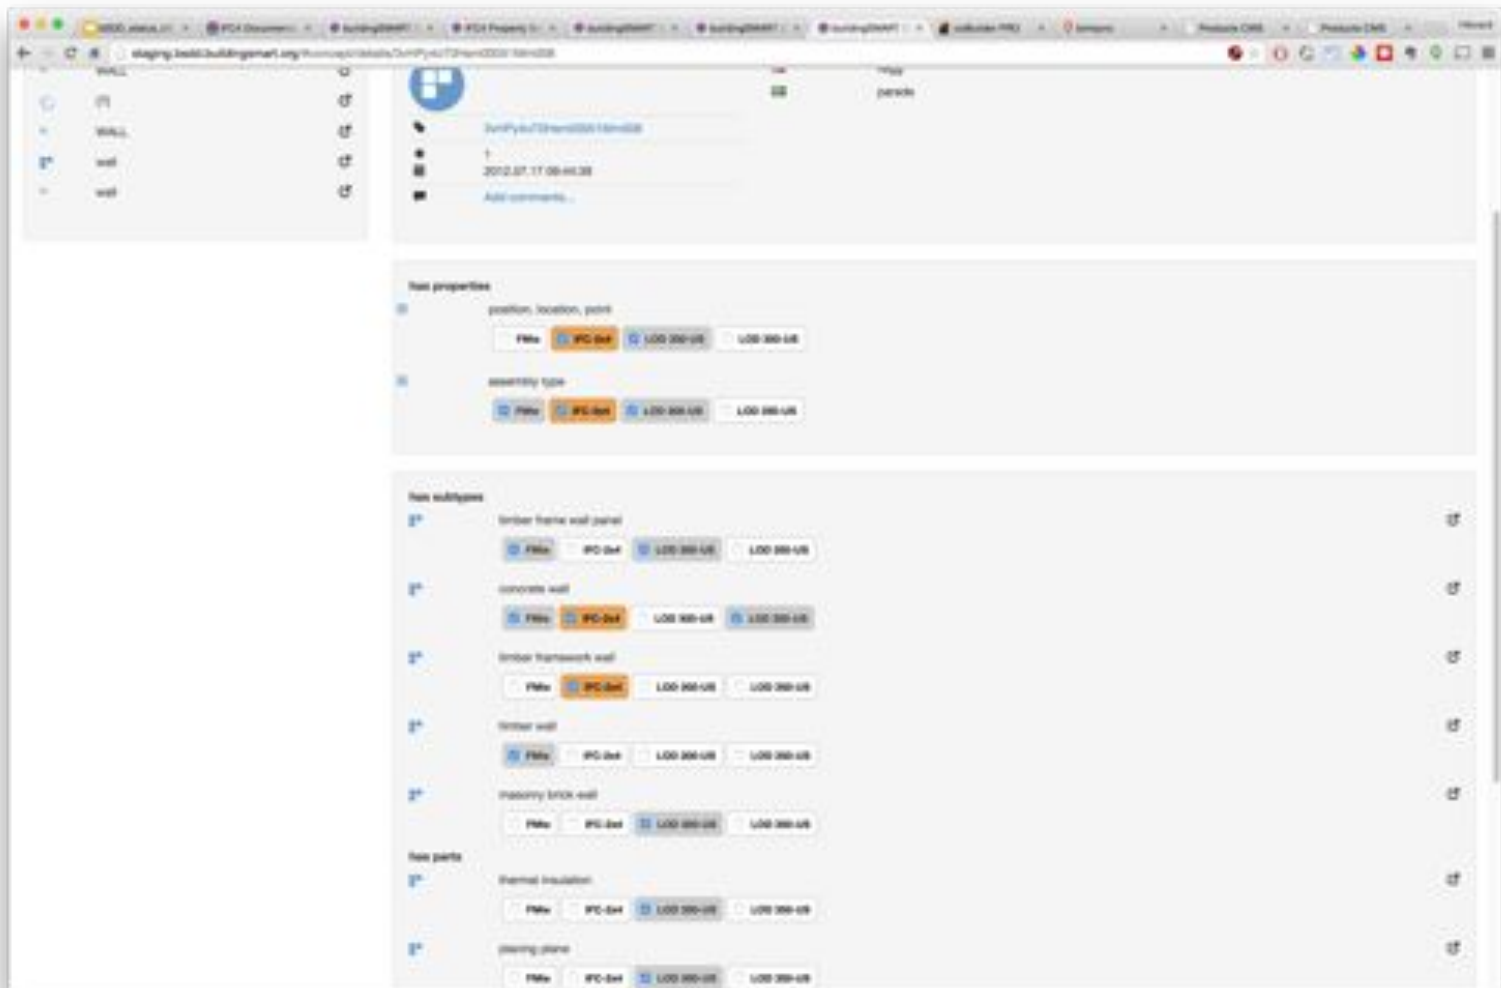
staging.bsdd.buildingsmart.org/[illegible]

WALL
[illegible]
WALL
wall
wall

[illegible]
parede
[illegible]
1
2012.07.17 08:44:38
Add comments...

has properties
position, location, point
FMto IFC-2x4 LOD 200-US LOD 300-US
assembly type
FMto IFC-2x4 LOD 300-US LOD 200-US

has subtypes
timber frame wall panel
FMto IFC-2x4 LOD 200-US LOD 300-US
concrete wall
FMto IFC-2x4 LOD 300-US LOD 200-US
timber framework wall
FMto IFC-2x4 LOD 200-US LOD 300-US
timber wall
FMto IFC-2x4 LOD 200-US LOD 300-US
masonry brick wall
FMto IFC-2x4 LOD 200-US LOD 300-US
has parts
thermal insulation
FMto IFC-2x4 LOD 200-US LOD 300-US
placing plane
FMto IFC-2x4 LOD 200-US LOD 300-US